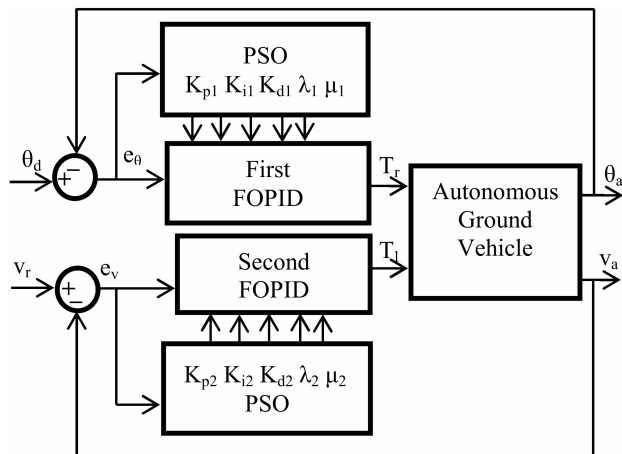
PSO
$K_{p1}$ $K_{i1}$ $K_{d1}$ $\lambda_1$ $\mu_1$

$\theta_d$
$+$
$-$
$e_\theta$

First
FOPID

$T_r$

Autonomous
Ground
Vehicle

$\theta_a$

$v_r$
$+$
$-$
$e_v$

Second
FOPID

$T_l$

$v_a$

$K_{p2}$ $K_{i2}$ $K_{d2}$ $\lambda_2$ $\mu_2$
PSO